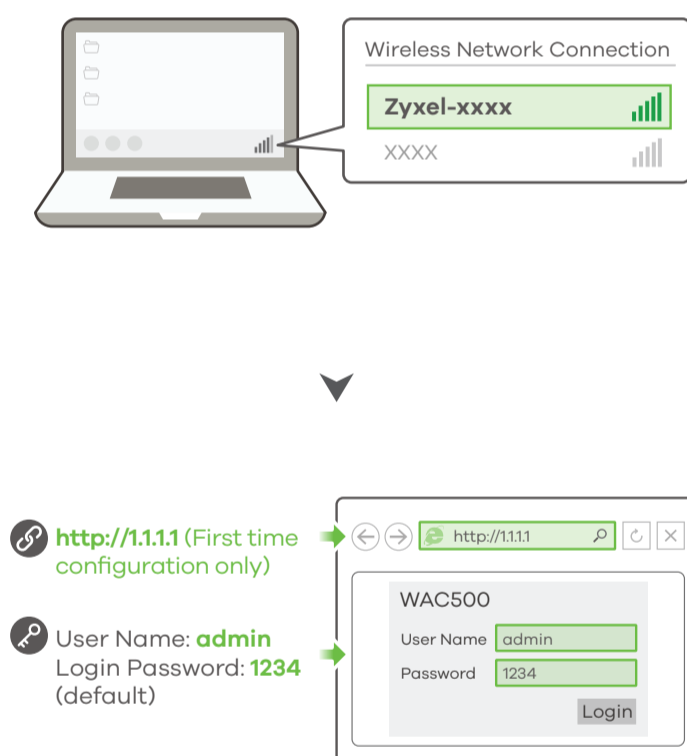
Wireless Network Connection

Zyxel-xxxx

XXXX

http://1.1.1.1 (First time configuration only)

User Name: admin
Login Password: 1234
(default)

http://1.1.1.1

WAC500

User Name admin

Password 1234

Login